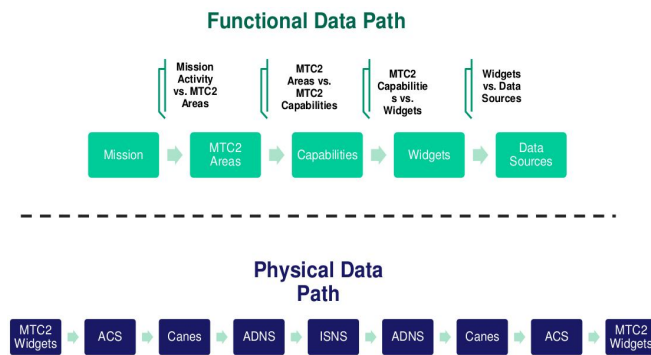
Functional Data Path

Mission Activity vs. MTC2 Areas

MTC2 Areas vs. MTC2 Capabilities

MTC2 Capabilitie s vs. Widgets

Widgets vs. Data Sources

Mission

MTC2 Areas

Capabilities

Widgets

Data Sources

Physical Data Path

MTC2 Widgets

ACS

Canes

ADNS

ISNS

ADNS

Canes

ACS

MTC2 Widgets